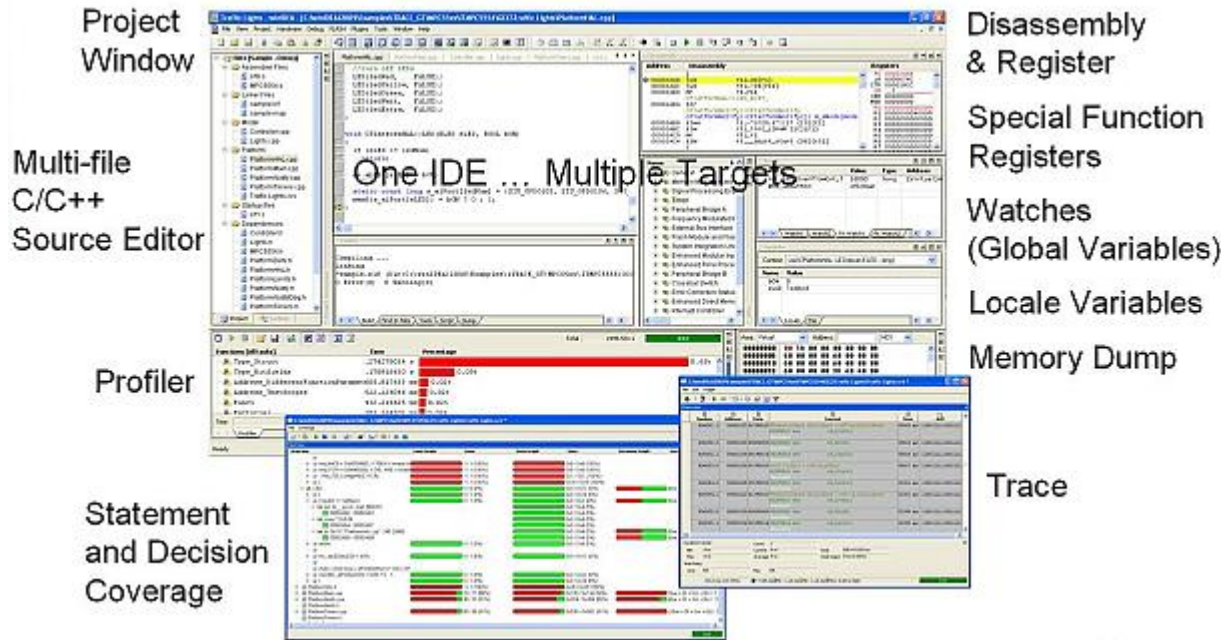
Project Window

Multi-file C/C++ Source Editor

Profiler

Statement and Decision Coverage

One IDE ... Multiple Targets

Disassembly & Register

Special Function Registers

Watches (Global Variables)

Locale Variables

Memory Dump

Trace